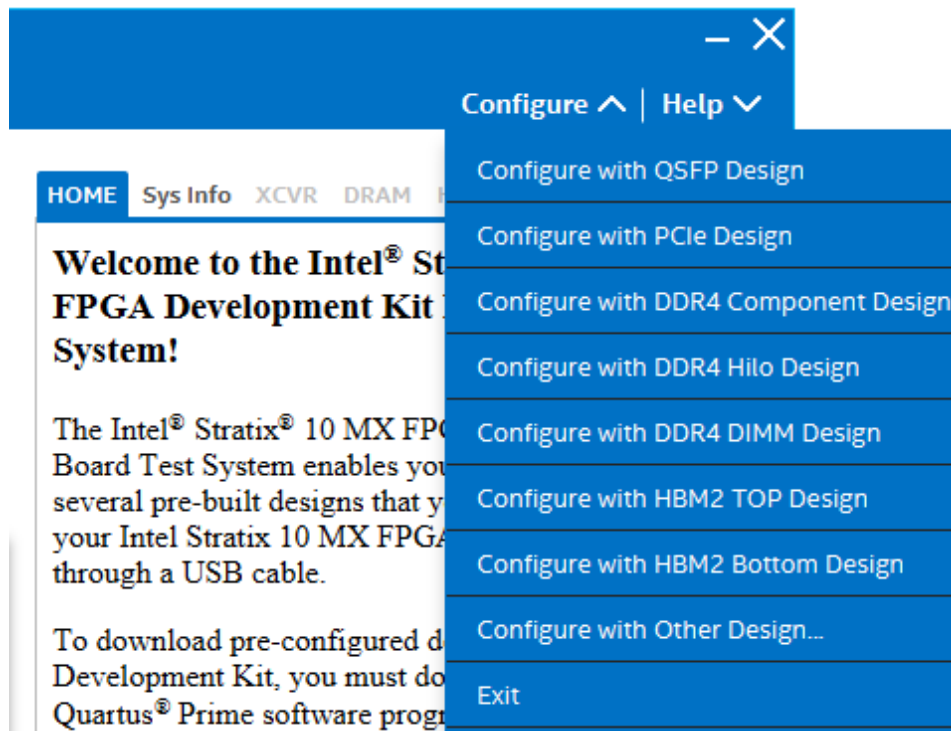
Configure | Help

HOME Sys Info XCVR DRAM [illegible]

Welcome to the Intel® St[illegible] FPGA Development Kit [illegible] System!

The Intel® Stratix® 10 MX FP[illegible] Board Test System enables you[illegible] several pre-built designs that y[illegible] your Intel Stratix 10 MX FPGA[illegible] through a USB cable.

To download pre-configured d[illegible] Development Kit, you must do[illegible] Quartus® Prime software progr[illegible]

Configure with QSFP Design
Configure with PCIe Design
Configure with DDR4 Component Design
Configure with DDR4 Hilo Design
Configure with DDR4 DIMM Design
Configure with HBM2 TOP Design
Configure with HBM2 Bottom Design
Configure with Other Design...
Exit